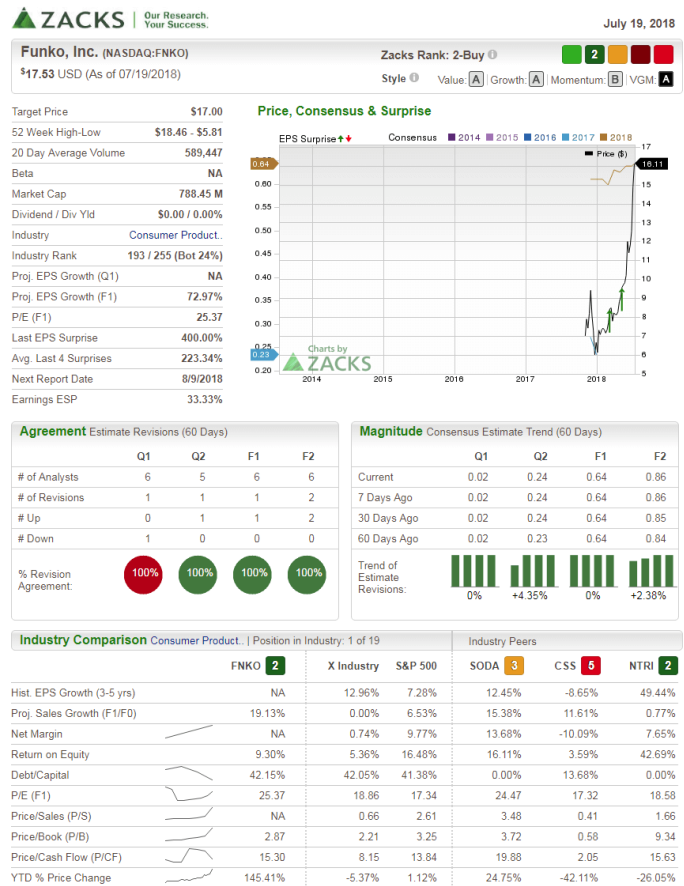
ZACKS | Our Research. Your Success.

July 19, 2018

Funko, Inc. (NASDAQ:FNKO)
$17.53 USD (As of 07/19/2018)

Zacks Rank: 2-Buy
2
Style Value: A | Growth: A | Momentum: B | VGM: A

| Target Price | $17.00 |
|---|---|
| 52 Week High-Low | $18.46 - $5.81 |
| 20 Day Average Volume | 589,447 |
| Beta | NA |
| Market Cap | 788.45 M |
| Dividend / Div Yld | $0.00 / 0.00% |
| Industry | Consumer Product.. |
| Industry Rank | 193 / 255 (Bot 24%) |
| Proj. EPS Growth (Q1) | NA |
| Proj. EPS Growth (F1) | 72.97% |
| P/E (F1) | 25.37 |
| Last EPS Surprise | 400.00% |
| Avg. Last 4 Surprises | 223.34% |
| Next Report Date | 8/9/2018 |
| Earnings ESP | 33.33% |

Price, Consensus & Surprise

EPS Surprise Consensus 2014 2015 2016 2017 2018
Price ($)
0.64 0.60 0.55 0.50 0.45 0.40 0.35 0.30 0.25 0.23 0.20
17 16.11 15 14 13 12 11 10 9 8 7 6 5
2014 2015 2016 2017 2018
Charts by ZACKS

Agreement Estimate Revisions (60 Days)

| | Q1 | Q2 | F1 | F2 |
|---|---|---|---|---|
| # of Analysts | 6 | 5 | 6 | 6 |
| # of Revisions | 1 | 1 | 1 | 2 |
| # Up | 0 | 1 | 1 | 2 |
| # Down | 1 | 0 | 0 | 0 |
| % Revision Agreement: | 100% | 100% | 100% | 100% |

Magnitude Consensus Estimate Trend (60 Days)

| | Q1 | Q2 | F1 | F2 |
|---|---|---|---|---|
| Current | 0.02 | 0.24 | 0.64 | 0.86 |
| 7 Days Ago | 0.02 | 0.24 | 0.64 | 0.86 |
| 30 Days Ago | 0.02 | 0.24 | 0.64 | 0.85 |
| 60 Days Ago | 0.02 | 0.23 | 0.64 | 0.84 |
| Trend of Estimate Revisions: | 0% | +4.35% | 0% | +2.38% |

Industry Comparison Consumer Product.. | Position in Industry: 1 of 19 | Industry Peers

| | FNKO 2 | X Industry | S&P 500 | SODA 3 | CSS 5 | NTRI 2 |
|---|---|---|---|---|---|---|
| Hist. EPS Growth (3-5 yrs) | NA | 12.96% | 7.28% | 12.45% | -8.65% | 49.44% |
| Proj. Sales Growth (F1/F0) | 19.13% | 0.00% | 6.53% | 15.38% | 11.61% | 0.77% |
| Net Margin | NA | 0.74% | 9.77% | 13.68% | -10.09% | 7.65% |
| Return on Equity | 9.30% | 5.36% | 16.48% | 16.11% | 3.59% | 42.69% |
| Debt/Capital | 42.15% | 42.05% | 41.38% | 0.00% | 13.68% | 0.00% |
| P/E (F1) | 25.37 | 18.86 | 17.34 | 24.47 | 17.32 | 18.58 |
| Price/Sales (P/S) | NA | 0.66 | 2.61 | 3.48 | 0.41 | 1.66 |
| Price/Book (P/B) | 2.87 | 2.21 | 3.25 | 3.72 | 0.58 | 9.34 |
| Price/Cash Flow (P/CF) | 15.30 | 8.15 | 13.84 | 19.88 | 2.05 | 15.63 |
| YTD % Price Change | 145.41% | -5.37% | 1.12% | 24.75% | -42.11% | -26.05% |